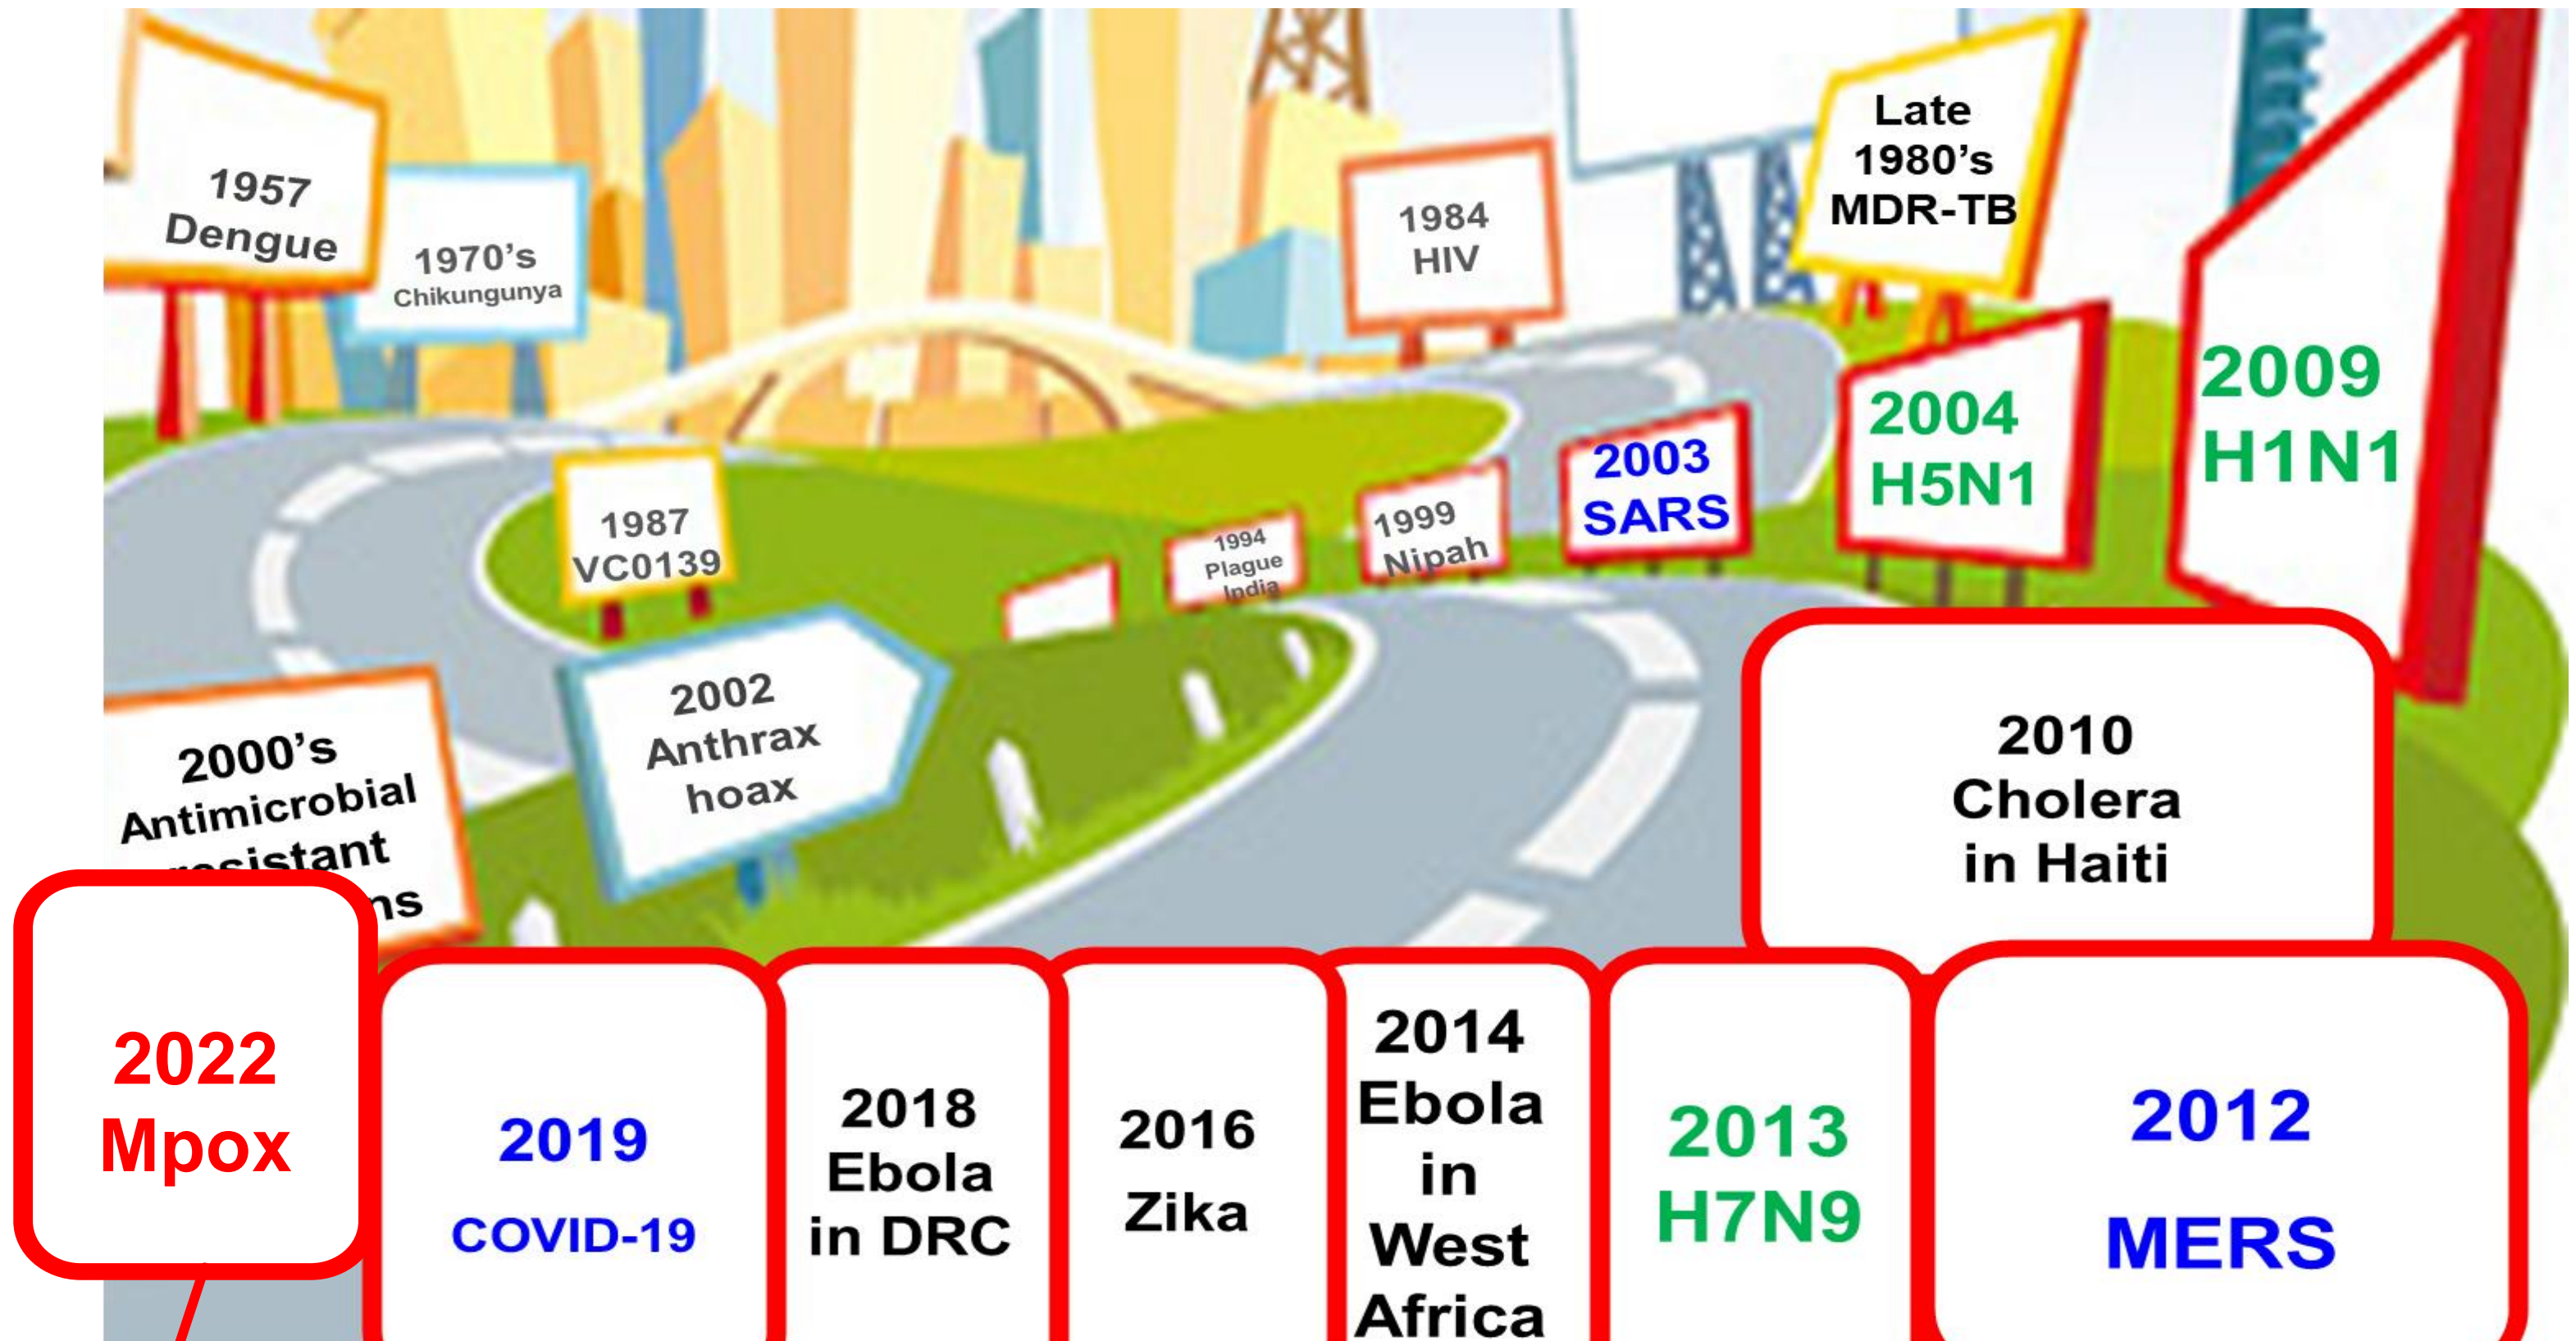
1957 Dengue

1970's Chikungunya

1984 HIV

Late 1980's MDR-TB

2009 H1N1

2004 H5N1

2003 SARS

1999 Nipah

1994 Plague India

1987 VC0139

2002 Anthrax hoax

2000's Antimicrobial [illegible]sistant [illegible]ns

2010 Cholera in Haiti

2022 Mpox

2019 COVID-19

2018 Ebola in DRC

2016 Zika

2014 Ebola in West Africa

2013 H7N9

2012 MERS